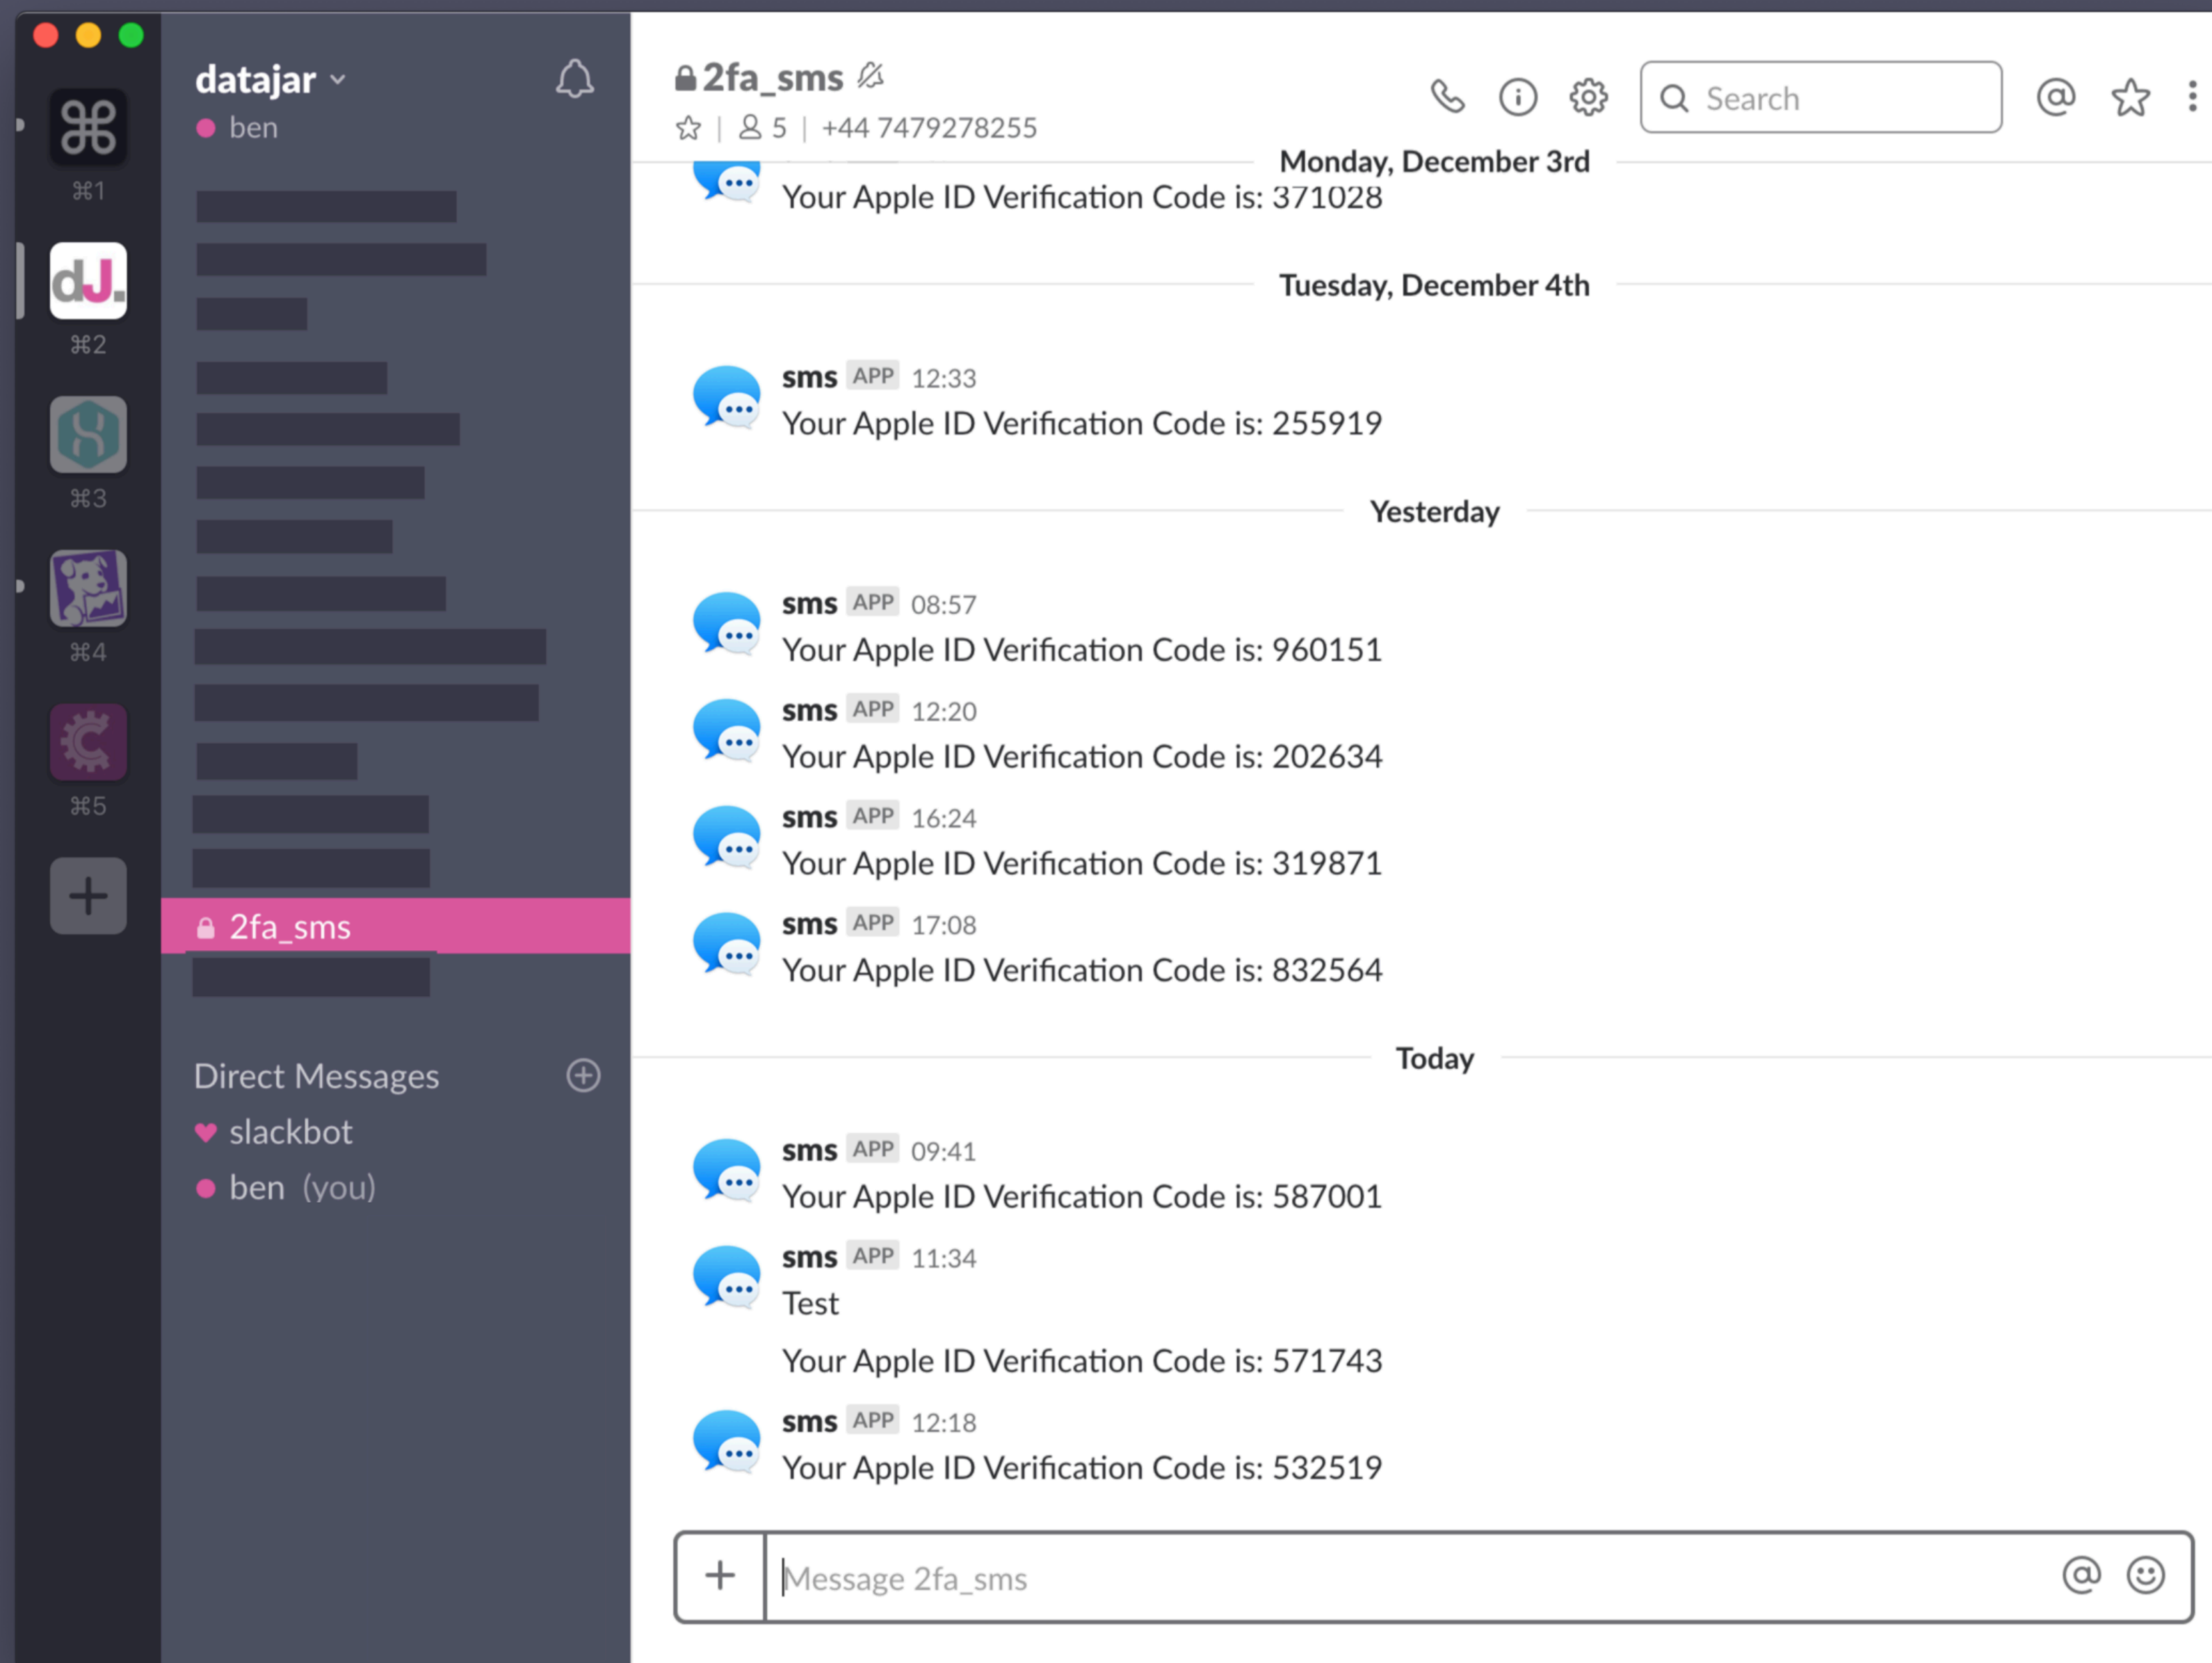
⌘1
dJ.
⌘2
⌘3
⌘4
⌘5

datajar
ben

2fa_sms

Direct Messages
slackbot
ben (you)

2fa_sms
5 | +44 7479278255

Search

Monday, December 3rd

Your Apple ID Verification Code is: 371028

Tuesday, December 4th

sms APP 12:33
Your Apple ID Verification Code is: 255919

Yesterday

sms APP 08:57
Your Apple ID Verification Code is: 960151

sms APP 12:20
Your Apple ID Verification Code is: 202634

sms APP 16:24
Your Apple ID Verification Code is: 319871

sms APP 17:08
Your Apple ID Verification Code is: 832564

Today

sms APP 09:41
Your Apple ID Verification Code is: 587001

sms APP 11:34
Test

Your Apple ID Verification Code is: 571743

sms APP 12:18
Your Apple ID Verification Code is: 532519

Message 2fa_sms